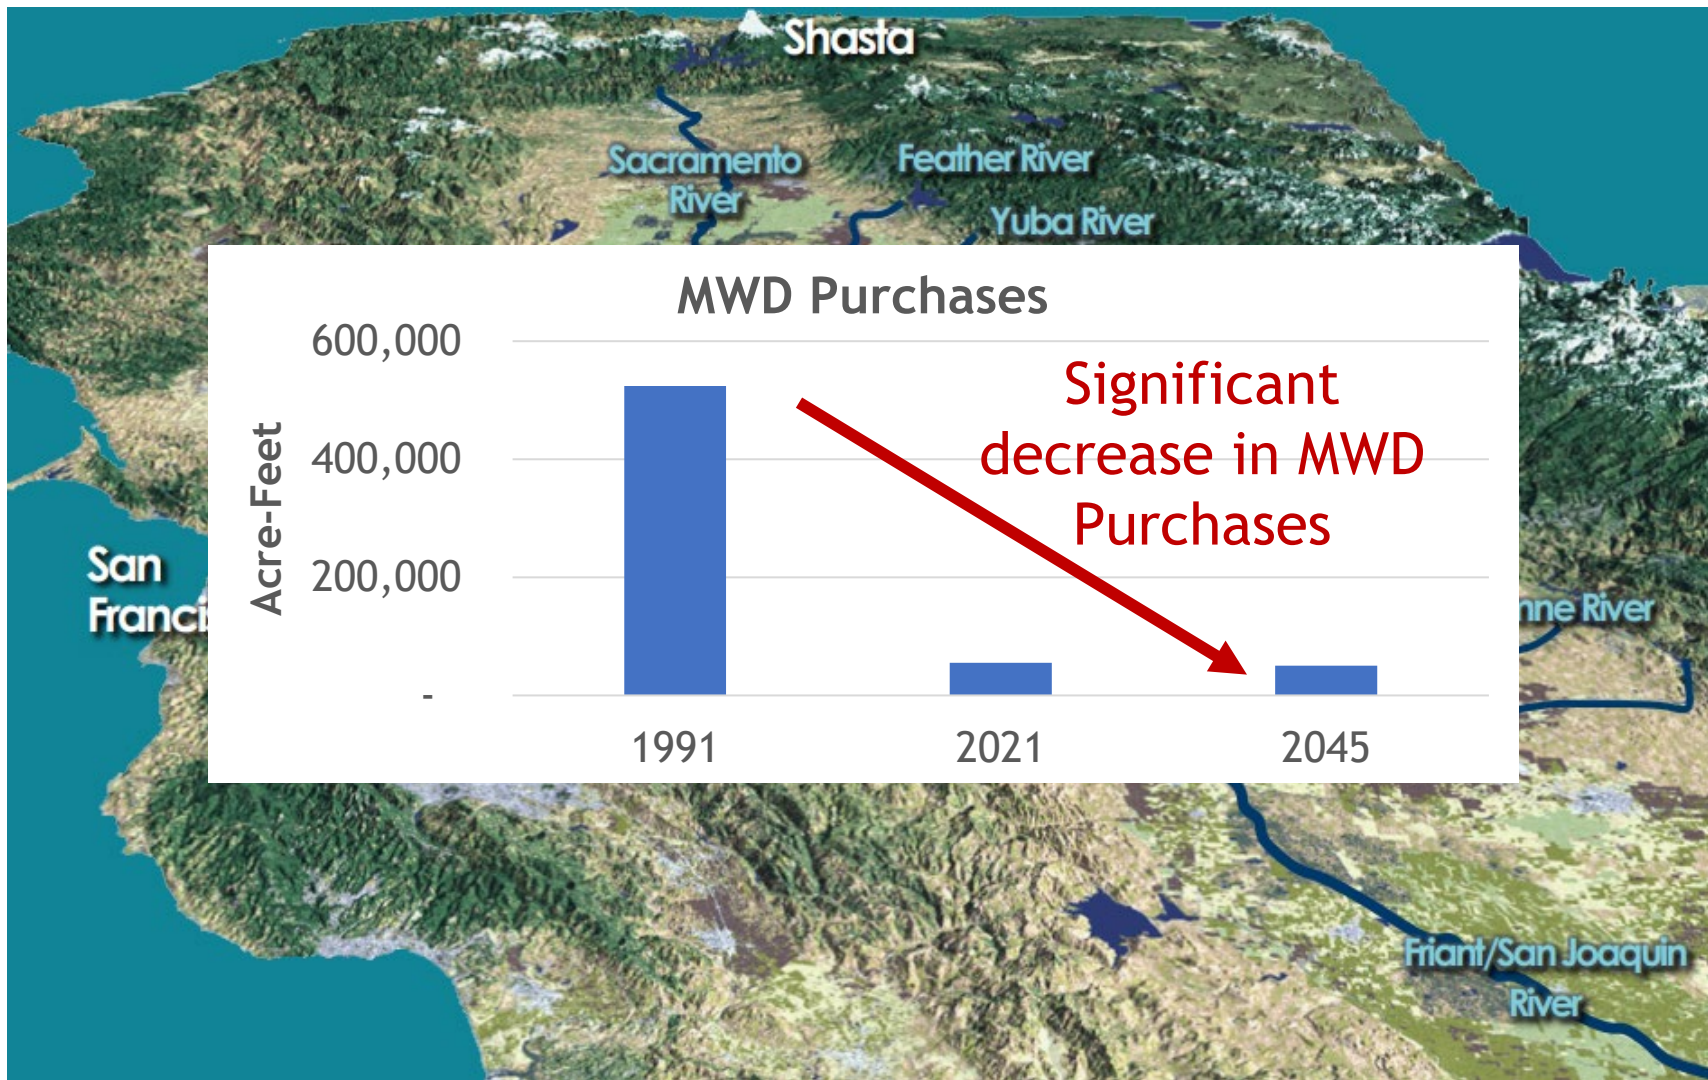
Shasta

Sacramento River

Feather River

Yuba River

San Franci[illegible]

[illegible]nne River

Friant/San Joaquin River

MWD Purchases

Acre-Feet

600,000

400,000

200,000

-

1991

2021

2045

Significant decrease in MWD Purchases